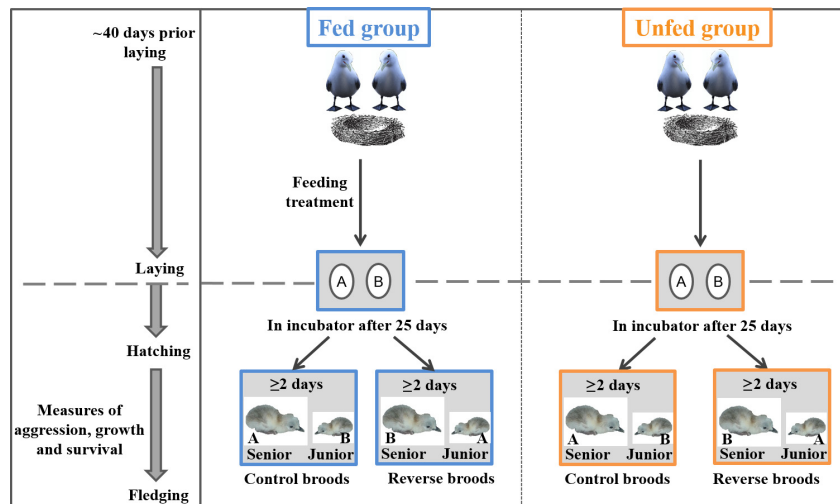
~40 days prior laying

Fed group

Unfed group

Feeding treatment

Laying

A B

A B

In incubator after 25 days

In incubator after 25 days

Hatching

Measures of aggression, growth and survival

≥2 days

A B

Senior Junior

Control broods

≥2 days

B A

Senior Junior

Reverse broods

≥2 days

A B

Senior Junior

Control broods

≥2 days

B A

Senior Junior

Reverse broods

Fledging